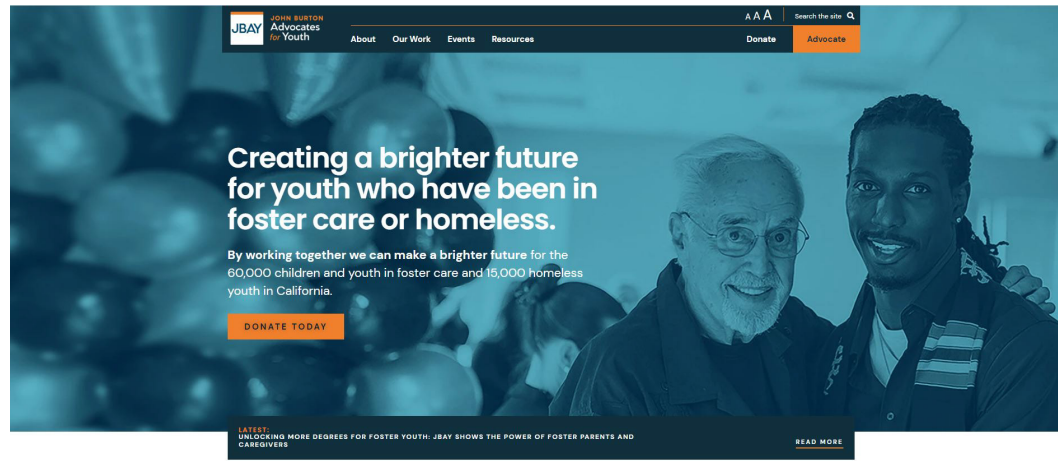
JBAY JOHN BURTON Advocates for Youth

A A A Search the site

About Our Work Events Resources Donate Advocate

Creating a brighter future for youth who have been in foster care or homeless.

By working together we can make a brighter future for the 60,000 children and youth in foster care and 15,000 homeless youth in California.

DONATE TODAY

LATEST:
UNLOCKING MORE DEGREES FOR FOSTER YOUTH: JBAY SHOWS THE POWER OF FOSTER PARENTS AND CAREGIVERS

READ MORE